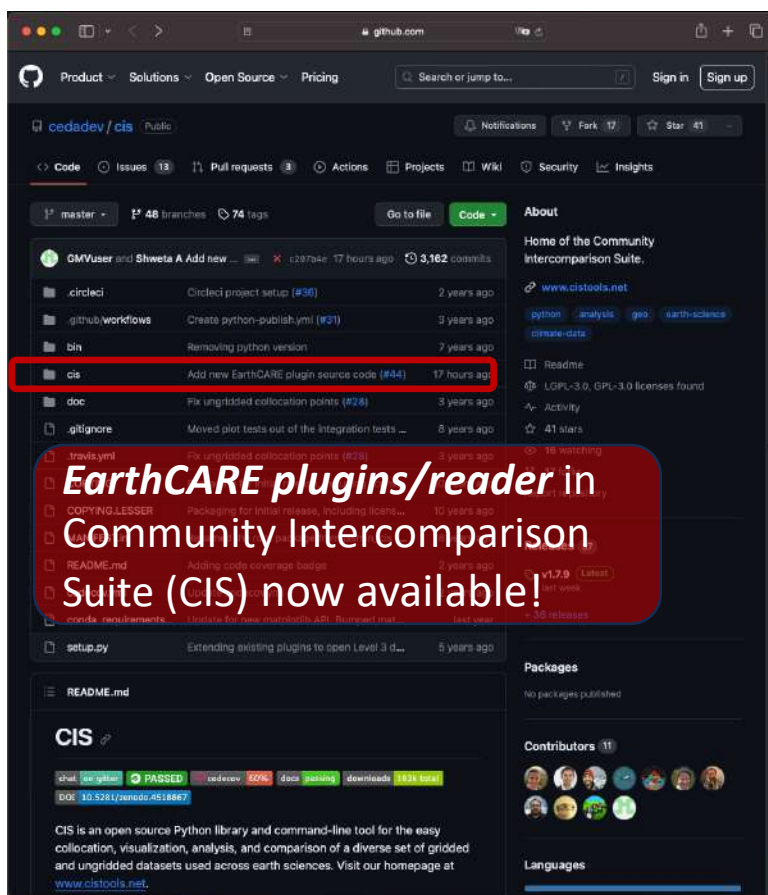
github.com

Product Solutions Open Source Pricing Search or jump to... / Sign in Sign up

cedadev / cis Public

Notifications Fork 17 Star 41

Code Issues 13 Pull requests 3 Actions Projects Wiki Security Insights

master 48 branches 74 tags Go to file Code

About

Home of the Community Intercomparison Suite.

www.cistools.net

python analysis geo earth-science climate-data

Readme

LGPL-3.0, GPL-3.0 licenses found

Activity

41 stars

16 watching

GMVuser and Shweta A Add new ... c207b4e 17 hours ago 3,162 commits

| | | |
|---|---|---|
| .circleci | Circleci project setup (#36) | 2 years ago |
| .github/workflows | Create python-publish.yml (#31) | 3 years ago |
| bin | Removing python version | 7 years ago |
| cis | Add new EarthCARE plugin source code (#44) | 17 hours ago |
| doc | Fix ungridded collocation points (#28) | 3 years ago |
| .gitignore | Moved plot tests out of the integration tests ... | 8 years ago |
| .travis.yml | Fix ungridded collocation points (#28) | 3 years ago |
| COPYING.LESSER | Packaging for initial release, including licens... | |
| README.md | Adding code coverage badge | |
| conda_requirements | Update for new matplotlib API. Bumped mat... | last year |
| setup.py | Extending existing plugins to open Level 3 d... | 5 years ago |

*EarthCARE plugins/reader* in Community Intercomparison Suite (CIS) now available!

Releases 17

v1.7.9 Latest

last week

+ 16 releases

Packages

No packages published

Contributors 11

Languages

README.md

CIS

chat on gitter PASSED codecov 60% docs passing downloads 183k total

DOI 10.5281/zenodo.4518867

CIS is an open source Python library and command-line tool for the easy collocation, visualization, analysis, and comparison of a diverse set of gridded and ungridded datasets used across earth sciences. Visit our homepage at www.cistools.net.